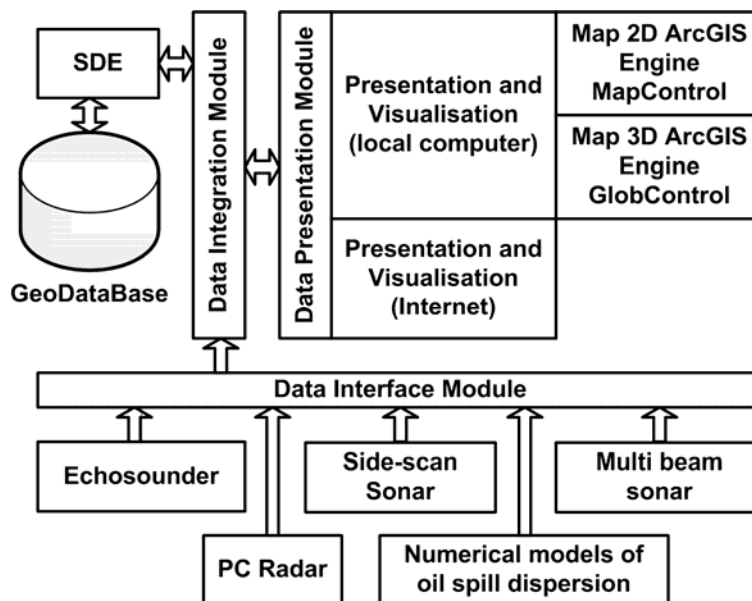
SDE

GeoDataBase

Data Integration Module

Data Presentation Module

Presentation and Visualisation (local computer)

Map 2D ArcGIS Engine MapControl

Map 3D ArcGIS Engine GlobControl

Presentation and Visualisation (Internet)

Data Interface Module

Echosounder

Side-scan Sonar

Multi beam sonar

PC Radar

Numerical models of oil spill dispersion